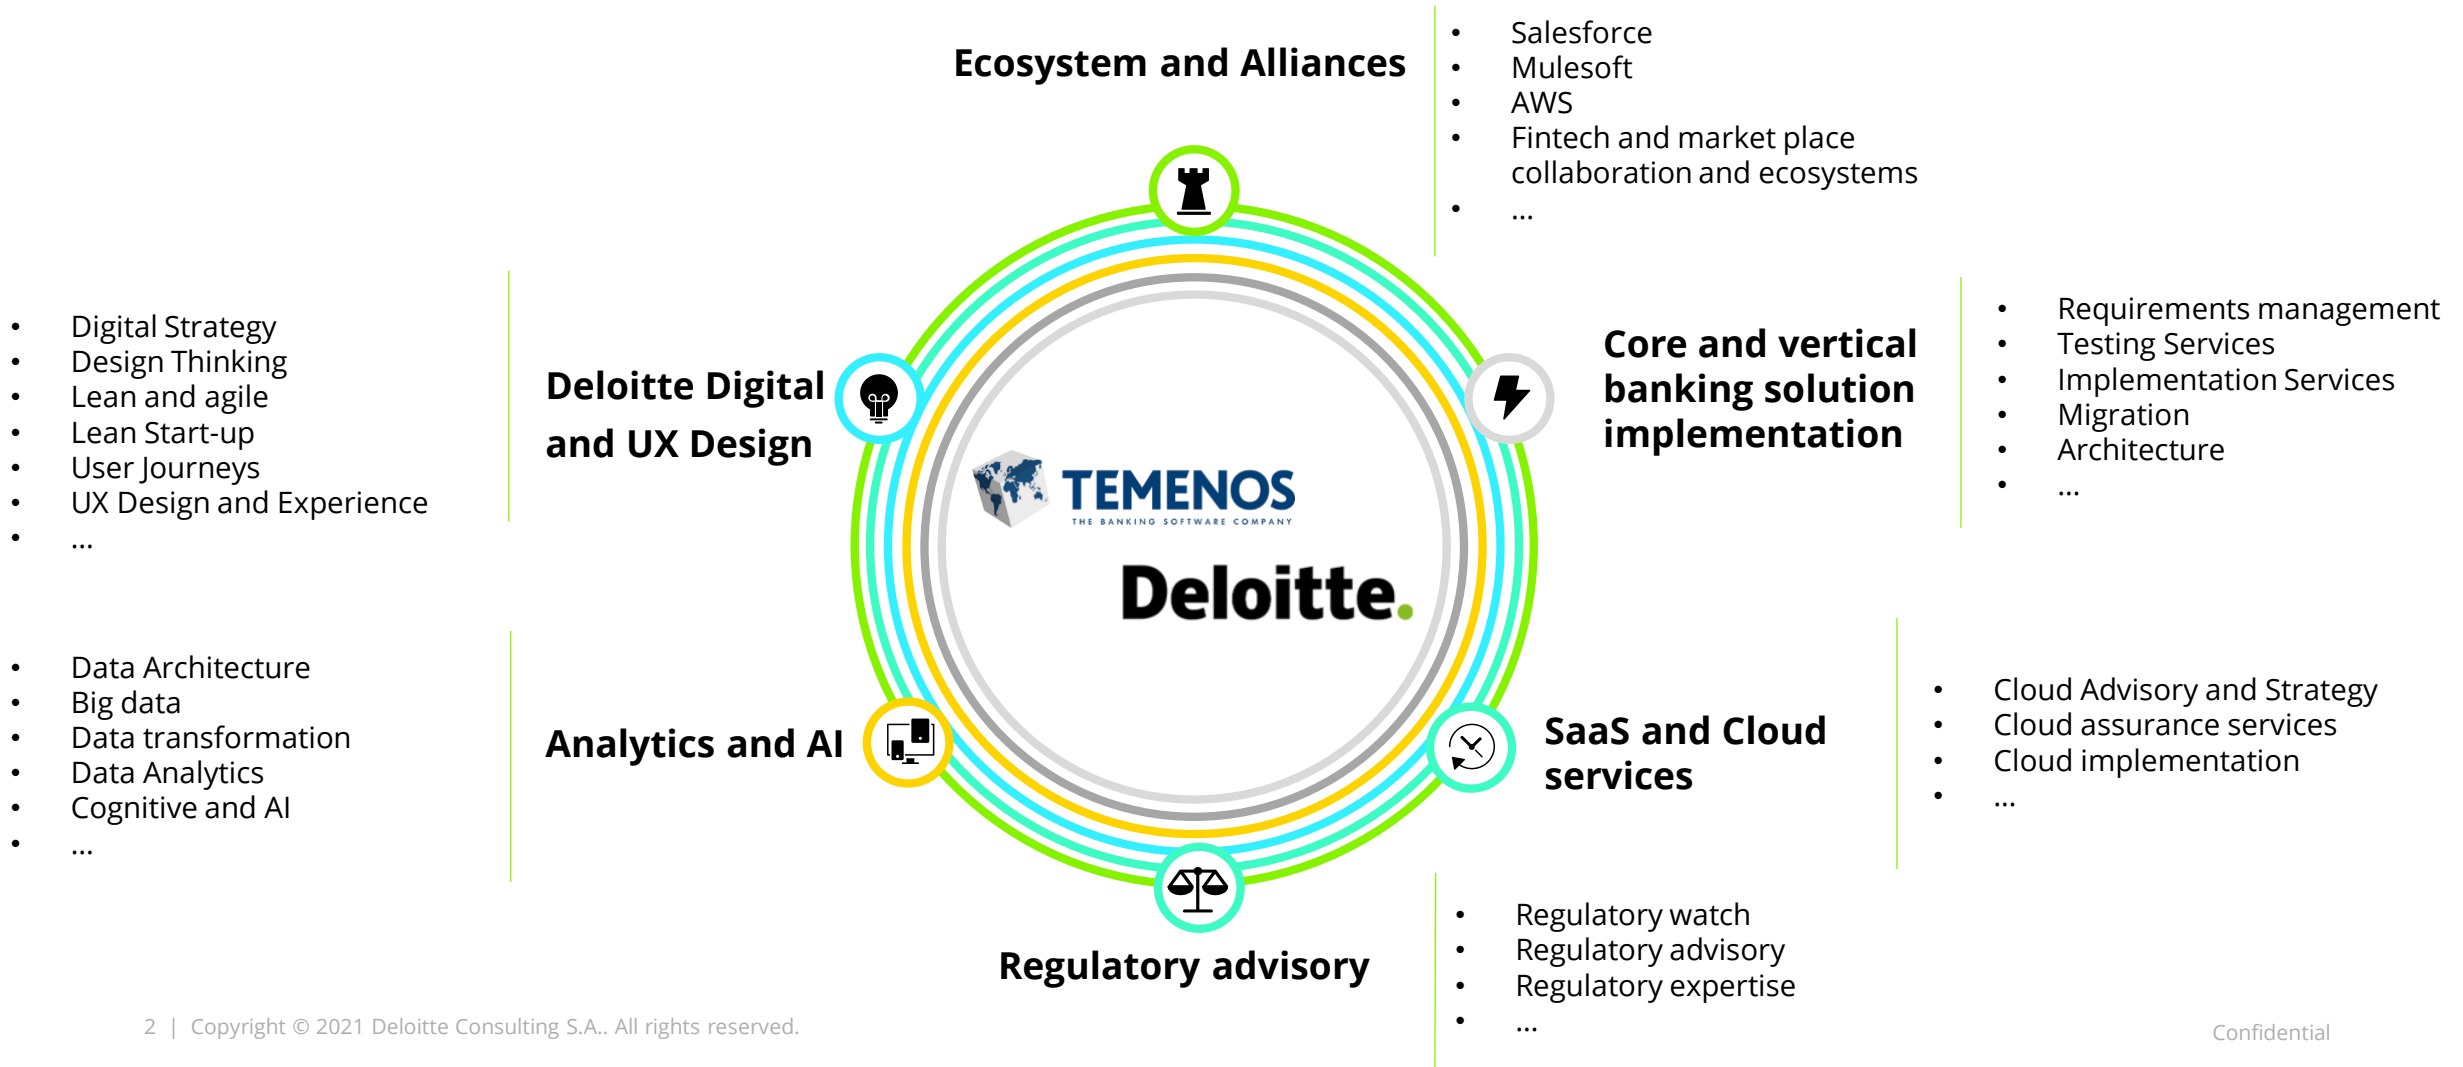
Ecosystem and Alliances

- Salesforce
- Mulesoft
- AWS
- Fintech and market place collaboration and ecosystems
- …

- Digital Strategy
- Design Thinking
- Lean and agile
- Lean Start-up
- User Journeys
- UX Design and Experience
- …

Deloitte Digital and UX Design

TEMENOS
THE BANKING SOFTWARE COMPANY

Deloitte.

Core and vertical banking solution implementation

- Requirements management
- Testing Services
- Implementation Services
- Migration
- Architecture
- …

- Data Architecture
- Big data
- Data transformation
- Data Analytics
- Cognitive and AI
- …

Analytics and AI

SaaS and Cloud services

- Cloud Advisory and Strategy
- Cloud assurance services
- Cloud implementation
- …

Regulatory advisory

- Regulatory watch
- Regulatory advisory
- Regulatory expertise
- …

2 | Copyright © 2021 Deloitte Consulting S.A.. All rights reserved.

Confidential